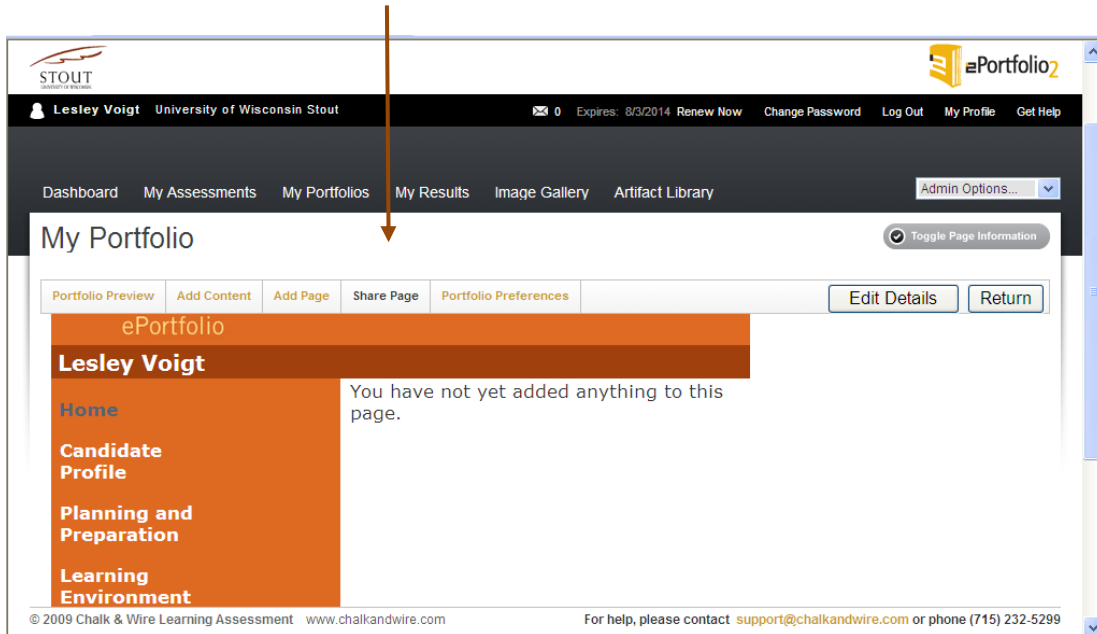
STOUT
UNIVERSITY OF WISCONSIN

ePortfolio2

Lesley Voigt University of Wisconsin Stout

0 Expires: 8/3/2014 Renew Now Change Password Log Out My Profile Get Help

Dashboard My Assessments My Portfolios My Results Image Gallery Artifact Library

Admin Options...

My Portfolio

Toggle Page Information

Portfolio Preview | Add Content | Add Page | Share Page | Portfolio Preferences

Edit Details Return

ePortfolio

Lesley Voigt

Home

Candidate Profile

Planning and Preparation

Learning Environment

You have not yet added anything to this page.

© 2009 Chalk & Wire Learning Assessment www.chalkandwire.com

For help, please contact support@chalkandwire.com or phone (715) 232-5299